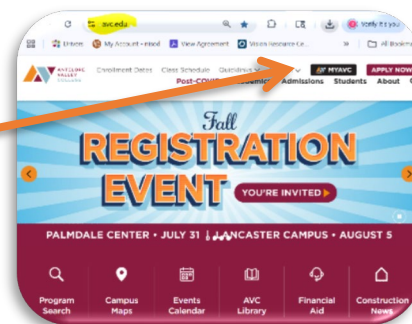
avc.edu

Enborn My Account - Inbox View Agreement Vision Resource Ce... All Bookm

ANTELOPE VALLEY COLLEGE

Enrollment Dates Class Schedule Quicklinks

Post-COVID Academics Admissions Students About

MYAVC APPLY NOW

Fall

REGISTRATION EVENT

YOU'RE INVITED

PALMDALE CENTER • JULY 31 | LANCASTER CAMPUS • AUGUST 5

Program Search

Campus Maps

Events Calendar

AVC Library

Financial Aid

Construction News